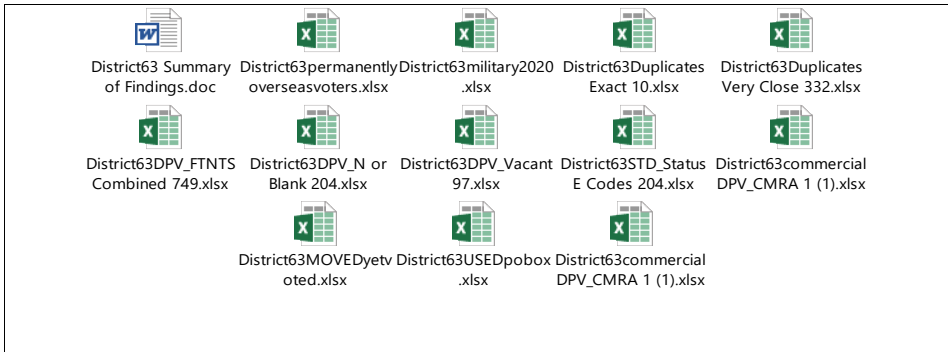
W

District63 Summary of Findings.doc

X

District63permanently overseasvoters.xlsx

X

District63military2020 .xlsx

X

District63Duplicates Exact 10.xlsx

X

District63Duplicates Very Close 332.xlsx

X

District63DPV_FTNTS Combined 749.xlsx

X

District63DPV_N or Blank 204.xlsx

X

District63DPV_Vacant 97.xlsx

X

District63STD_Status E Codes 204.xlsx

X

District63commercial DPV_CMRA 1 (1).xlsx

X

District63MOVEDyetvoted.xlsx

X

District63USEDpobox .xlsx

X

District63commercial DPV_CMRA 1 (1).xlsx